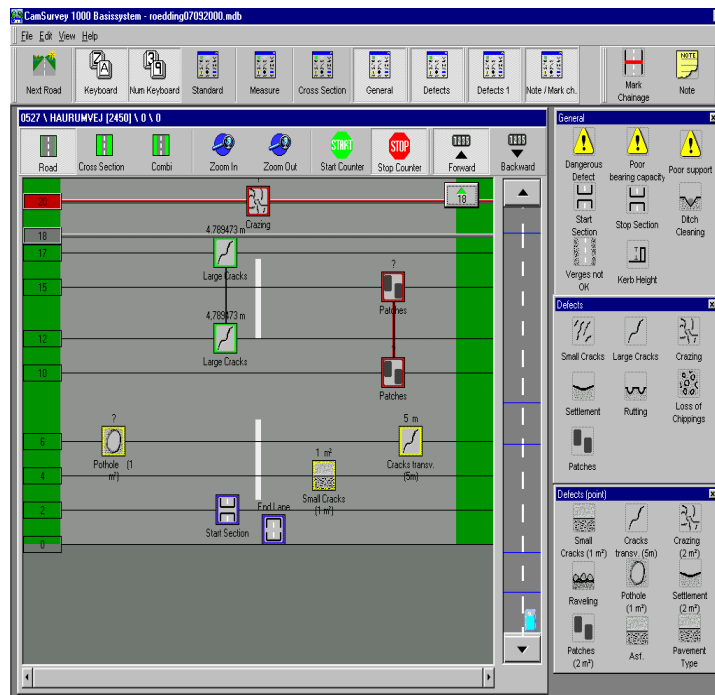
CamSurvey 1000 Basissystem - roedding07092000.mdb

File Edit View Help

Next Road
Keyboard
Num Keyboard
Standard
Measure
Cross Section
General
Defects
Defects 1
Note / Mark ch.
Mark Chainage
Note

0527 \ HAURUMVEJ [2450] \ 0 \ 0

Road
Cross Section
Combi
Zoom In
Zoom Out
START Start Counter
STOP Stop Counter
Forward
Backward

20
18
17
15
12
10
6
4
2
0

18

Crazing
4,789473 m
Large Cracks
?
Patches
4,789473 m
Large Cracks
Patches
?
Pothole (1 m²)
5 m
Cracks transv. (5m)
1 m²
Small Cracks (1 m²)
Start Section
End Lane

General
Dangerous Defect
Poor bearing capacity
Poor support
Start Section
Stop Section
Ditch Cleaning
Verges not OK
Kerb Height

Defects
Small Cracks
Large Cracks
Crazing
Settlement
Rutting
Loss of Chippings
Patches

Defects (point)
Small Cracks (1 m²)
Cracks transv. (5m)
Crazing (2 m²)
Raveling
Pothole (1 m²)
Settlement (2 m²)
Patches (2 m²)
Asf.
Pavement Type